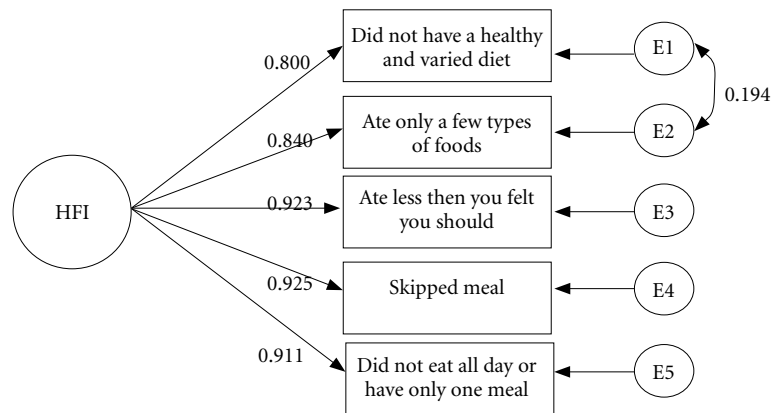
HFI

0.800

Did not have a healthy and varied diet

E1

0.194

0.840

Ate only a few types of foods

E2

0.923

Ate less then you felt you should

E3

0.925

Skipped meal

E4

0.911

Did not eat all day or have only one meal

E5